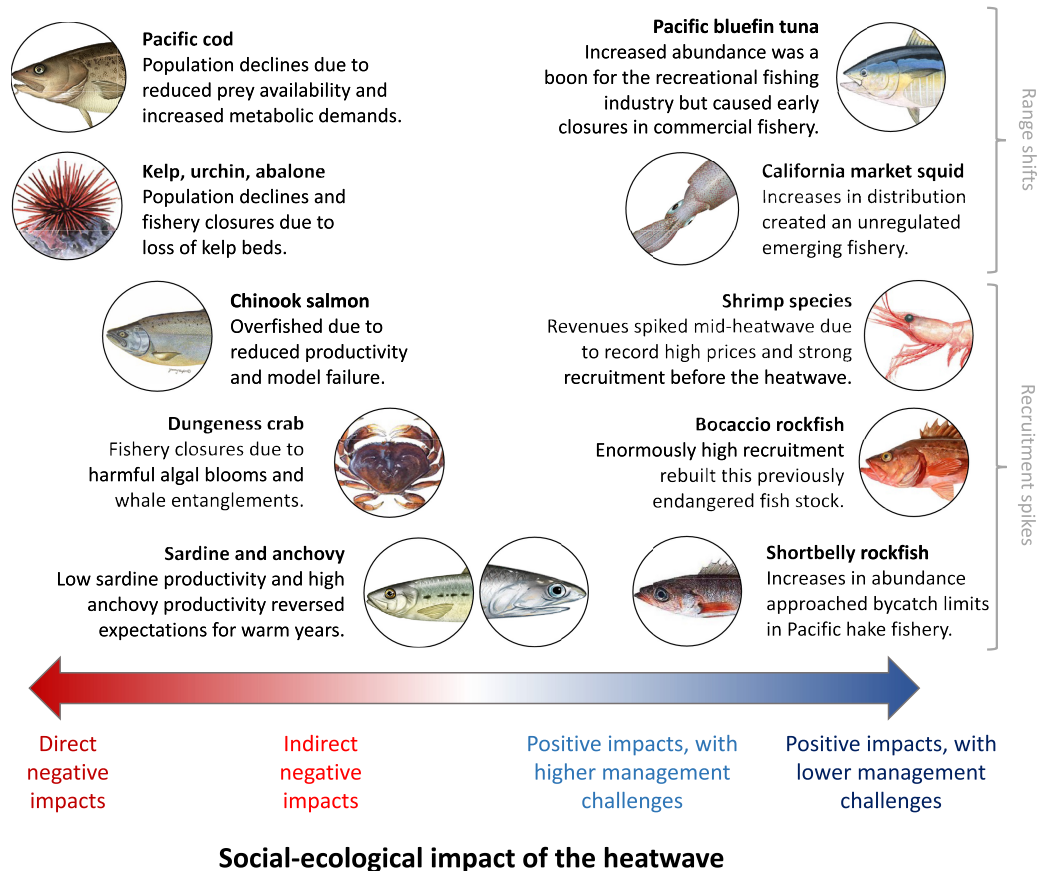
**Pacific cod**
Population declines due to reduced prey availability and increased metabolic demands.

**Kelp, urchin, abalone**
Population declines and fishery closures due to loss of kelp beds.

**Chinook salmon**
Overfished due to reduced productivity and model failure.

**Dungeness crab**
Fishery closures due to harmful algal blooms and whale entanglements.

**Sardine and anchovy**
Low sardine productivity and high anchovy productivity reversed expectations for warm years.

**Pacific bluefin tuna**
Increased abundance was a boon for the recreational fishing industry but caused early closures in commercial fishery.

**California market squid**
Increases in distribution created an unregulated emerging fishery.

Range shifts

**Shrimp species**
Revenues spiked mid-heatwave due to record high prices and strong recruitment before the heatwave.

**Bocaccio rockfish**
Enormously high recruitment rebuilt this previously endangered fish stock.

**Shortbelly rockfish**
Increases in abundance approached bycatch limits in Pacific hake fishery.

Recruitment spikes

Direct negative impacts

Indirect negative impacts

Positive impacts, with higher management challenges

Positive impacts, with lower management challenges

**Social-ecological impact of the heatwave**